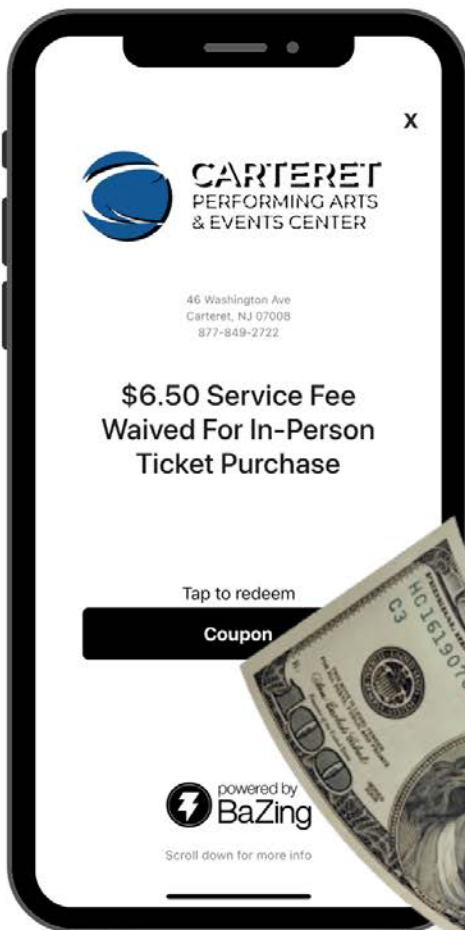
X

CARTERET
PERFORMING ARTS
& EVENTS CENTER

46 Washington Ave
Carteret, NJ 07008
877-849-2722

$6.50 Service Fee Waived For In-Person Ticket Purchase

Tap to redeem

Coupon

powered by
BaZing

Scroll down for more info